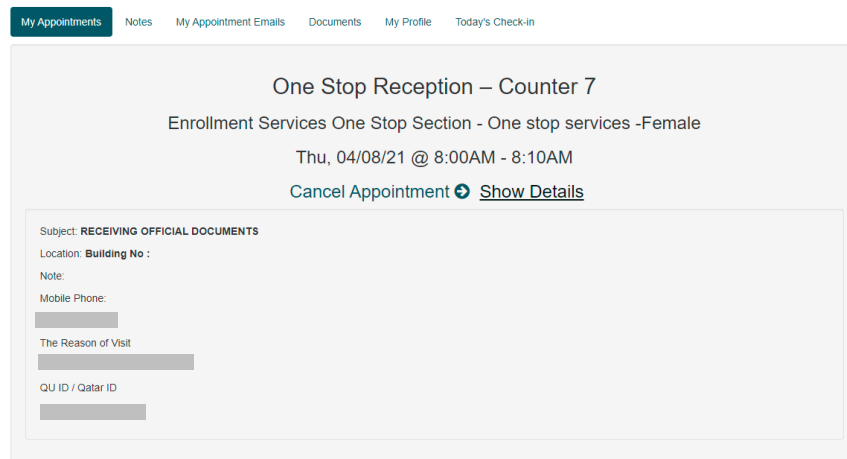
My Appointments Notes My Appointment Emails Documents My Profile Today's Check-in

One Stop Reception – Counter 7

Enrollment Services One Stop Section - One stop services -Female

Thu, 04/08/21 @ 8:00AM - 8:10AM

Cancel Appointment Show Details

Subject: **RECEIVING OFFICIAL DOCUMENTS**

Location: **Building No :**

Note:

Mobile Phone:

The Reason of Visit

QU ID / Qatar ID